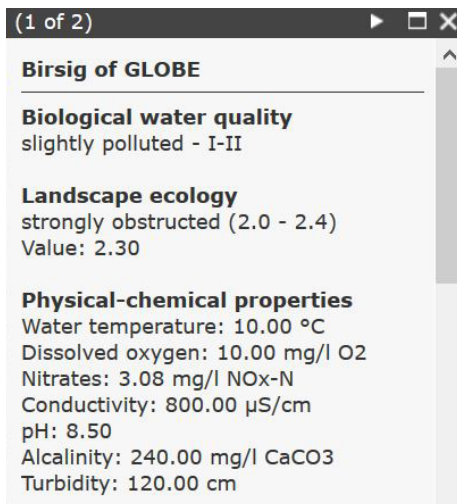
(1 of 2)

Birsig of GLOBE

Biological water quality
slightly polluted - I-II

Landscape ecology
strongly obstructed (2.0 - 2.4)
Value: 2.30

Physical-chemical properties
Water temperature: 10.00 °C
Dissolved oxygen: 10.00 mg/l O2
Nitrates: 3.08 mg/l NOx-N
Conductivity: 800.00 µS/cm
pH: 8.50
Alcalinity: 240.00 mg/l CaCO3
Turbidity: 120.00 cm